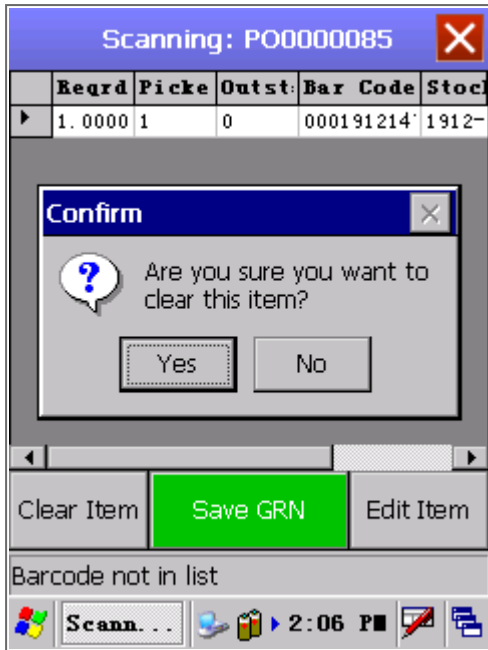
Scanning: PO0000085

|  | Reqrd | Picke | Outst | Bar Code | Stocl |
|---|---|---|---|---|---|
| ▸ | 1.0000 | 1 | 0 | 000191214 | 1912- |

Confirm

Are you sure you want to clear this item?

Yes No

Clear Item Save GRN Edit Item

Barcode not in list

Scann... 2:06 PM